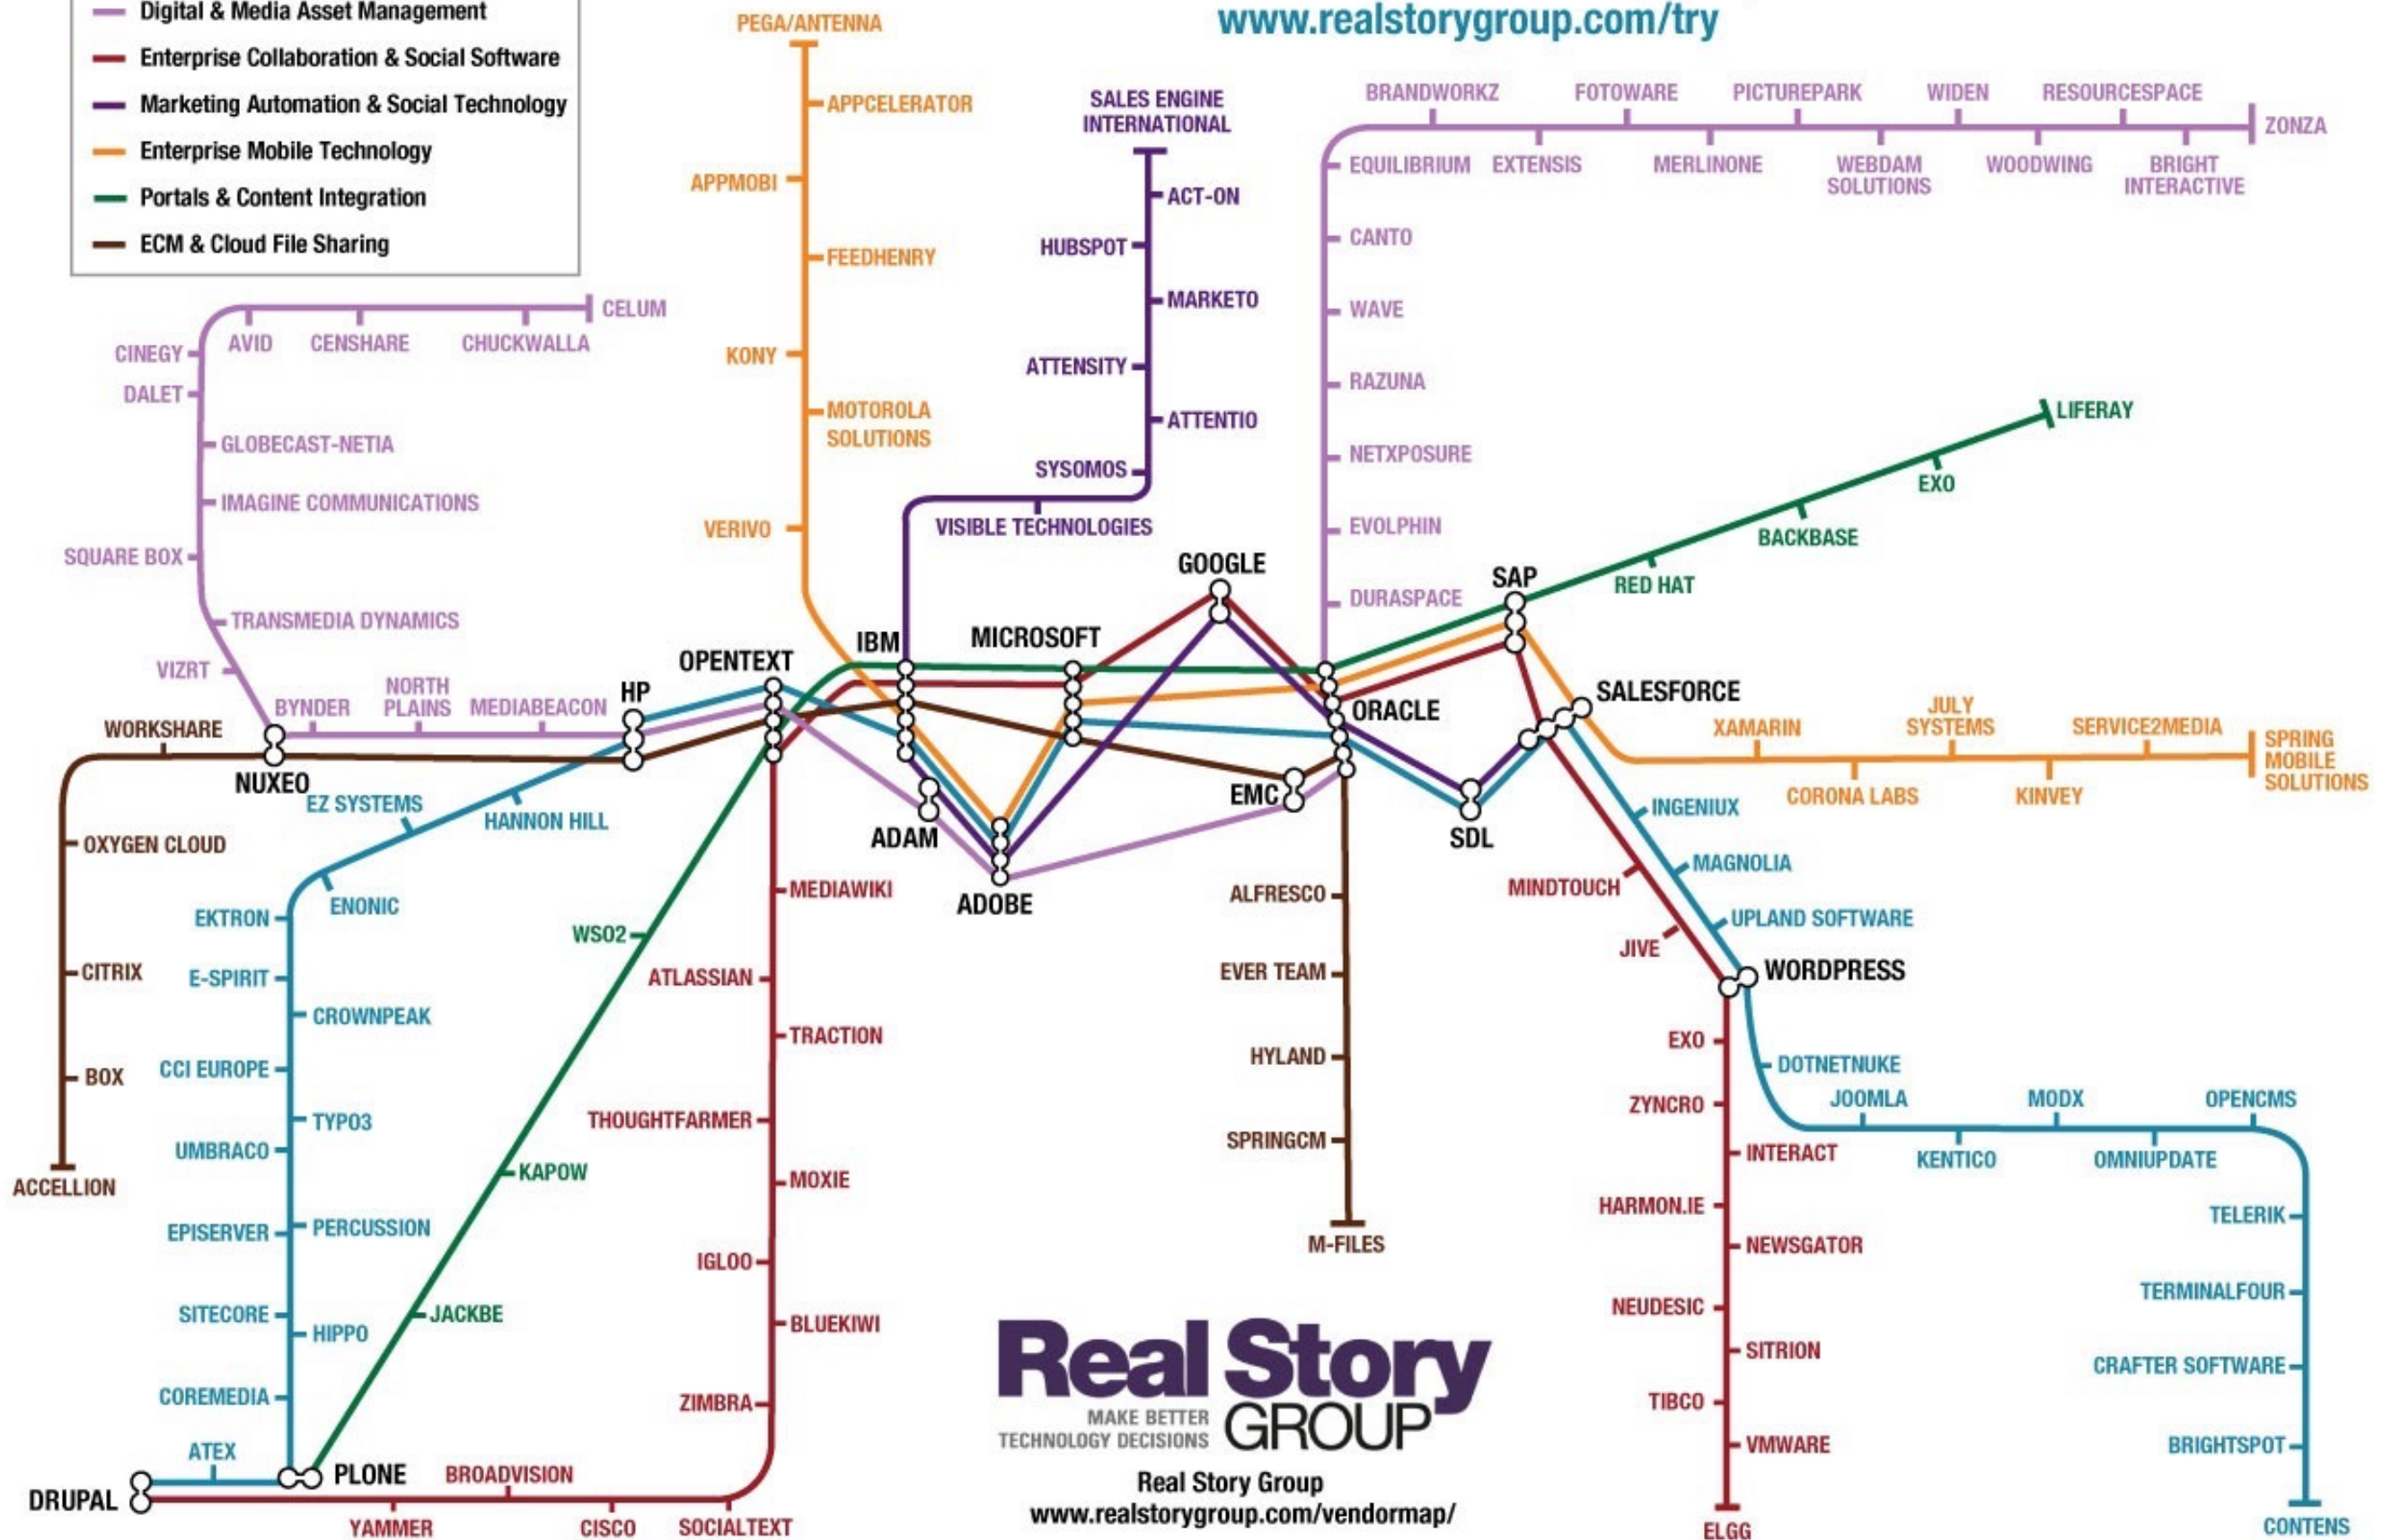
Digital & Media Asset Management
Enterprise Collaboration & Social Software
Marketing Automation & Social Technology
Enterprise Mobile Technology
Portals & Content Integration
ECM & Cloud File Sharing

www.realstorygroup.com/try

PEGA/ANTENNA
APPCELERATOR
APPMOBI
FEEDHENRY
KONY
MOTOROLA SOLUTIONS
VERIVO

SALES ENGINE INTERNATIONAL
ACT-ON
HUBSPOT
MARKETO
ATTENSITY
ATTENTIO
SYSOMOS
VISIBLE TECHNOLOGIES

BRANDWORKZ
FOTOWARE
PICTUREPARK
WIDEN
RESOURCESPACE
ZONZA
EQUILIBRIUM
EXTENSIS
MERLINONE
WEBDAM SOLUTIONS
WOODWING
BRIGHT INTERACTIVE
CANTO
WAVE
RAZUNA
NETXPOSURE
EVOLPHIN
DURASPACE

CELUM
CINEGY
AVID
CENSHARE
CHUCKWALLA
DALET
GLOBECAST-NETIA
IMAGINE COMMUNICATIONS
SQUARE BOX
TRANSMEDIA DYNAMICS
VIZRT
BYNDER
NORTH PLAINS
MEDIABEACON

LIFERAY
EXO
BACKBASE
RED HAT

GOOGLE
SAP
IBM
MICROSOFT
OPENTEXT
HP
ORACLE
SALESFORCE
WORKSHARE
NUXEO
EMC
ADAM
ADOBE
SDL

XAMARIN
JULY SYSTEMS
SERVICE2MEDIA
SPRING MOBILE SOLUTIONS
CORONA LABS
KINVEY

EZ SYSTEMS
HANNON HILL
OXYGEN CLOUD
ENONIC
EKTRON
CITRIX
E-SPIRIT
CROWNPEAK
BOX
CCI EUROPE
TYPO3
UMBRACO
ACCELLION
EPISERVER
PERCUSSION
SITECORE
HIPPO
COREMEDIA
ATEX
DRUPAL
PLONE

WSO2
KAPOW
JACKBE

MEDIAWIKI
ATLASSIAN
TRACTION
THOUGHTFARMER
MOXIE
IGLOO
BLUEKIWI
ZIMBRA
BROADVISION
YAMMER
CISCO
SOCIALTEXT

ALFRESCO
EVER TEAM
HYLAND
SPRINGCM
M-FILES

INGENIUX
MAGNOLIA
MINDTOUCH
UPLAND SOFTWARE
JIVE
WORDPRESS
EXO
DOTNETNUKE
ZYNCRO
JOOMLA
MODX
OPENCMS
INTERACT
KENTICO
OMNIUPDATE
HARMON.IE
TELERIK
NEWSGATOR
TERMINALFOUR
NEUDESIC
SITRION
CRAFTER SOFTWARE
TIBCO
VMWARE
BRIGHTSPOT
ELGG
CONTENS

Real Story GROUP
MAKE BETTER TECHNOLOGY DECISIONS
Real Story Group
www.realstorygroup.com/vendormap/